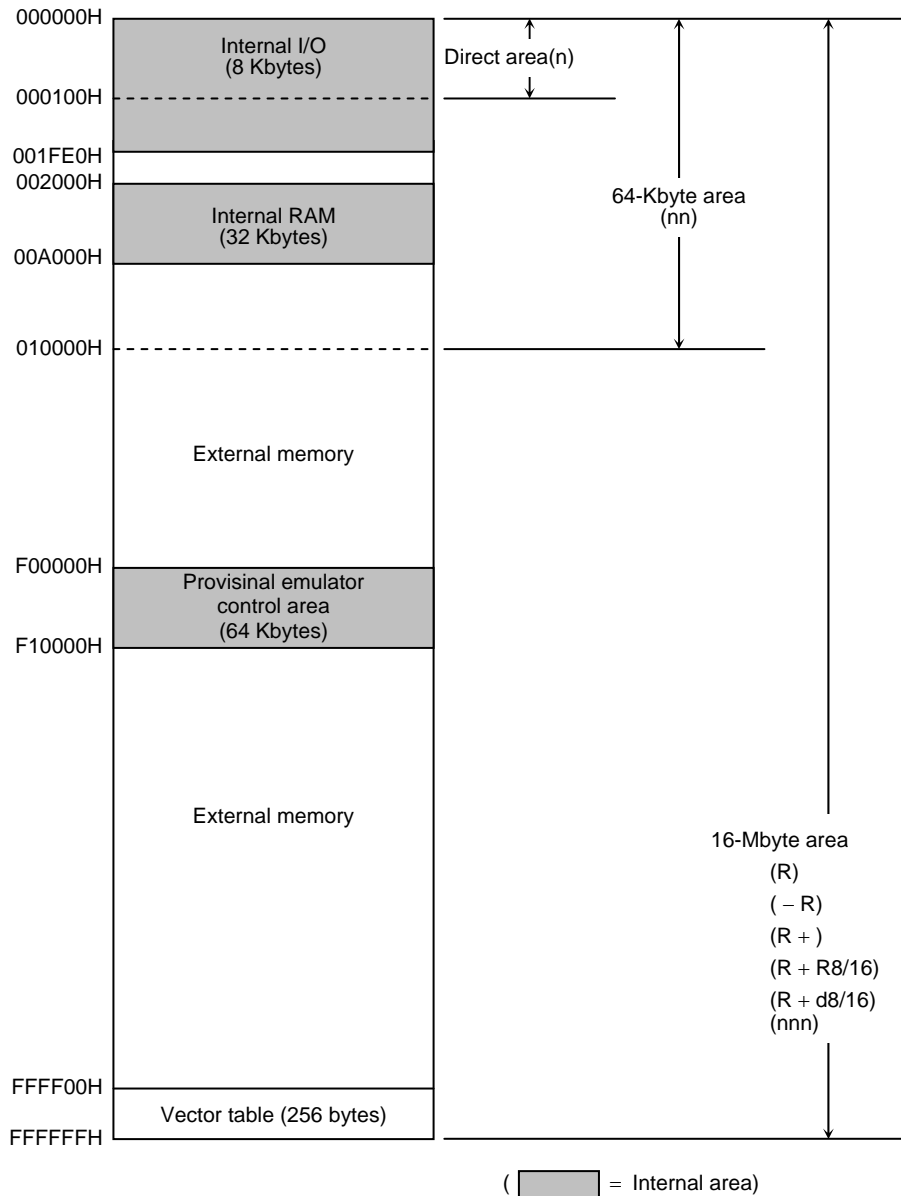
000000H
Internal I/O
(8 Kbytes)
Direct area(n)
000100H
001FE0H
002000H
Internal RAM
(32 Kbytes)
64-Kbyte area
(nn)
00A000H
010000H
External memory
F00000H
Provisinal emulator control area
(64 Kbytes)
F10000H
External memory
16-Mbyte area
(R)
( − R)
(R + )
(R + R8/16)
(R + d8/16)
(nnn)
FFFF00H
Vector table (256 bytes)
FFFFFFH
( = Internal area)